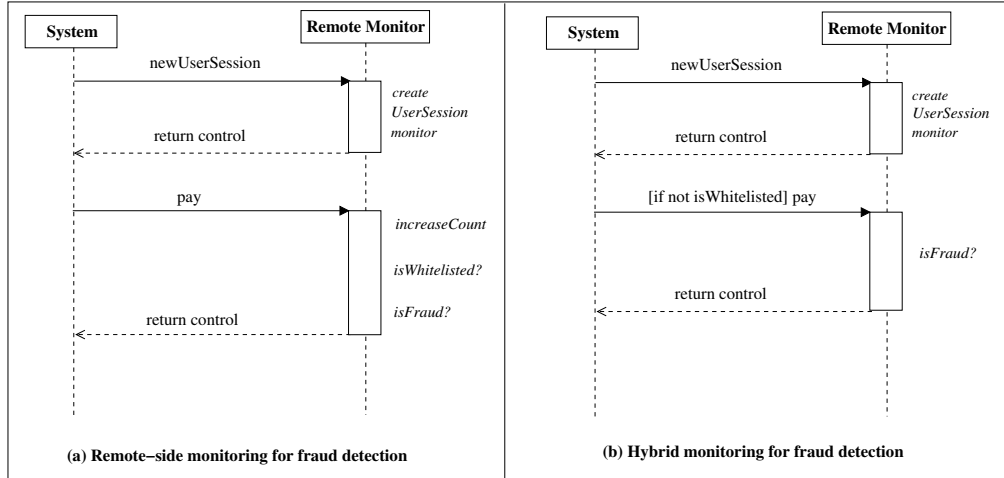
System

Remote Monitor

newUserSession

create UserSession monitor

return control

pay

increaseCount

isWhitelisted?

isFraud?

return control

(a) Remote−side monitoring for fraud detection

System

Remote Monitor

newUserSession

create UserSession monitor

return control

[if not isWhitelisted] pay

isFraud?

return control

(b) Hybrid monitoring for fraud detection